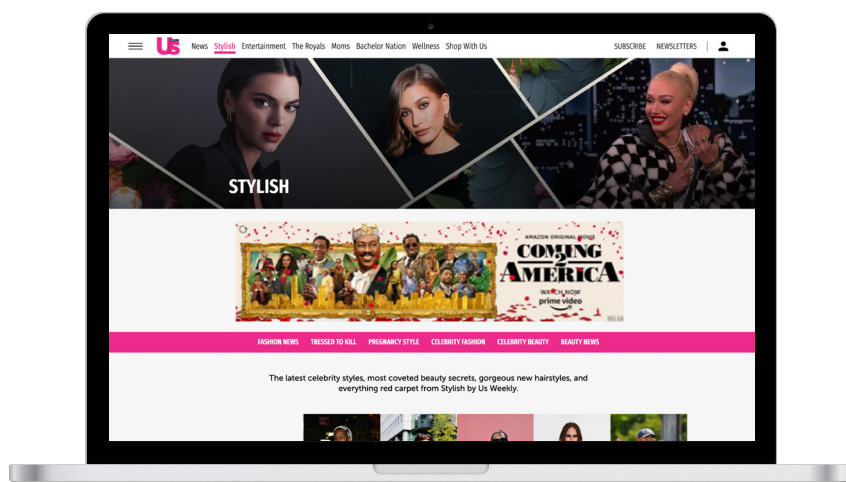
Us News Stylish Entertainment The Royals Moms Bachelor Nation Wellness Shop With Us SUBSCRIBE NEWSLETTERS

STYLISH

AMAZON ORIGINAL MOVIE
COMING 2 AMERICA
WATCH NOW
prime video
PG-13

FASHION NEWS TRESSED TO KILL PREGNANCY STYLE CELEBRITY FASHION CELEBRITY BEAUTY BEAUTY NEWS

The latest celebrity styles, most coveted beauty secrets, gorgeous new hairstyles, and everything red carpet from Stylish by Us Weekly.